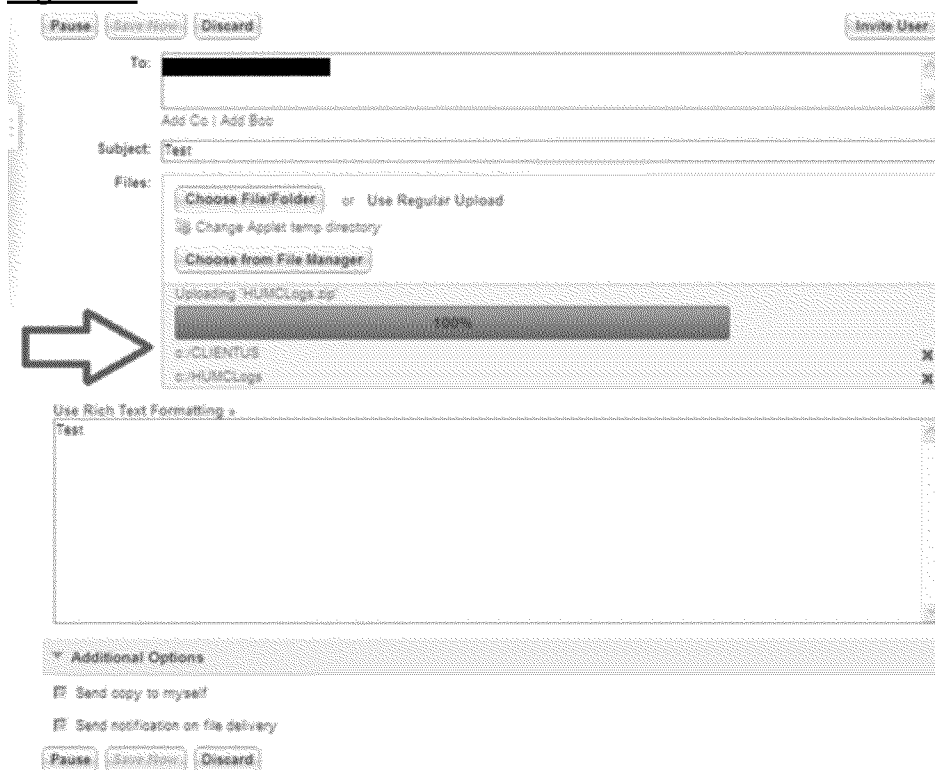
Pause Save Now Discard

Invite User

To: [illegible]

Add Cc | Add Bcc

Subject: Test

Files:

Choose File/Folder or Use Regular Upload

Change Applet temp directory

Choose from File Manager

Uploading: HUMCLogs.zip

100%

c:/CLIENTUS

c:/HUMCLogs

Use Rich Text Formatting »

Test

▼ Additional Options

Send copy to myself

Send notification on file delivery

Pause Save Now Discard